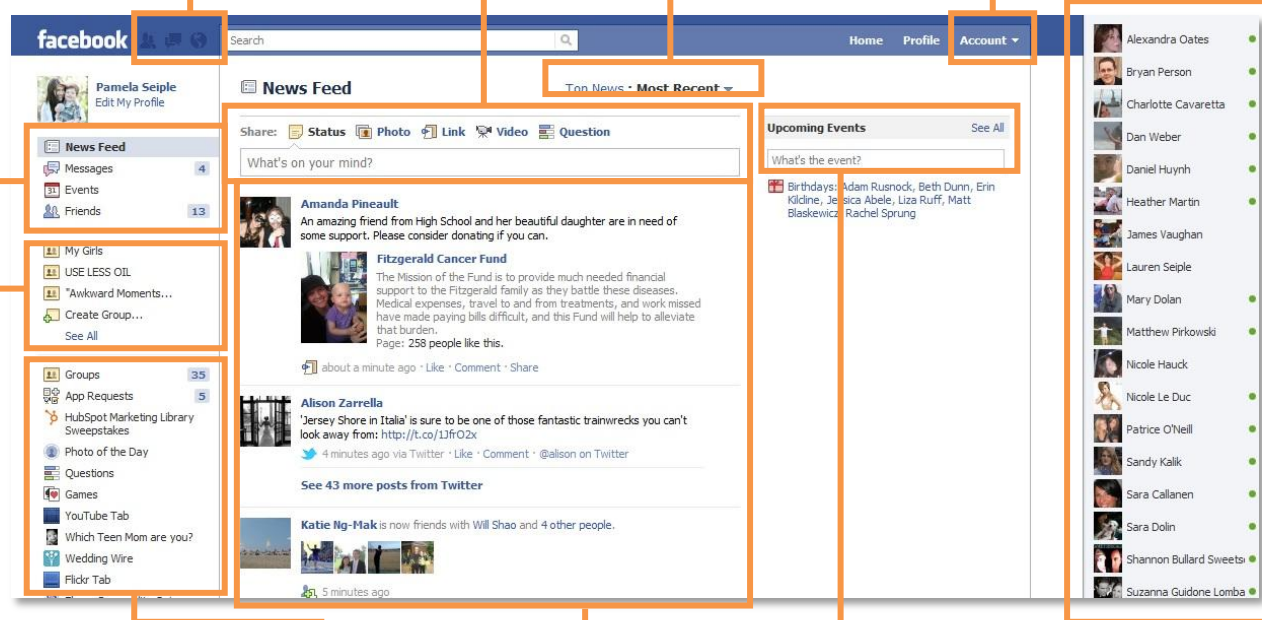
facebook

Search

Home Profile Account

Pamela Seiple
Edit My Profile

News Feed
Messages 4
Events
Friends 13

My Girls
USE LESS OIL
"Awkward Moments...
Create Group...
See All

Groups 35
App Requests 5
HubSpot Marketing Library Sweepstakes
Photo of the Day
Questions
Games
YouTube Tab
Which Teen Mom are you?
Wedding Wire
Flickr Tab

News Feed

Top News · Most Recent

Share: Status Photo Link Video Question

What's on your mind?

Amanda Pineault
An amazing friend from High School and her beautiful daughter are in need of some support. Please consider donating if you can.

Fitzgerald Cancer Fund
The Mission of the Fund is to provide much needed financial support to the Fitzgerald family as they battle these diseases. Medical expenses, travel to and from treatments, and work missed have made paying bills difficult, and this Fund will help to alleviate that burden.
Page: 258 people like this.

about a minute ago · Like · Comment · Share

Alison Zarrella
'Jersey Shore in Italia' is sure to be one of those fantastic trainwrecks you can't look away from: http://t.co/1JfrO2x

4 minutes ago via Twitter · Like · Comment · @alison on Twitter

See 43 more posts from Twitter

Katie Ng-Mak is now friends with Will Shao and 4 other people.

5 minutes ago

Upcoming Events See All

What's the event?

Birthdays: Adam Rusnock, Beth Dunn, Erin Kildine, Jessica Abele, Liza Ruff, Matt Blaskewicz, Rachel Sprung

Alexandra Oates
Bryan Person
Charlotte Cavaretta
Dan Weber
Daniel Huynh
Heather Martin
James Vaughan
Lauren Seiple
Mary Dolan
Matthew Pirkowski
Nicole Hauck
Nicole Le Duc
Patrice O'Neill
Sandy Kalik
Sara Callanen
Sara Dolin
Shannon Bullard Sweets
Suzanna Guidone Lomba